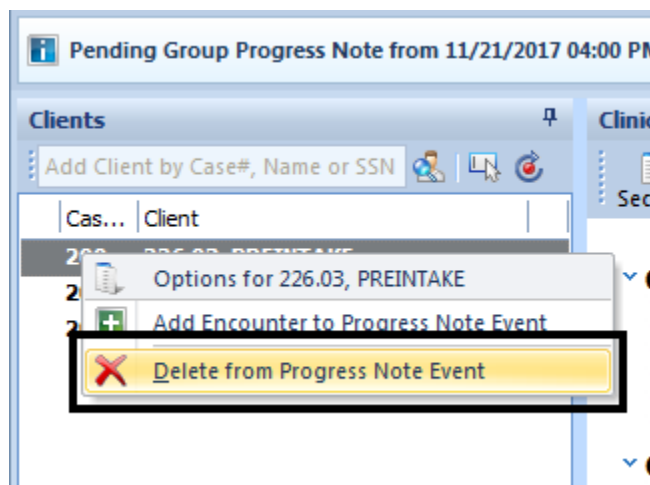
Pending Group Progress Note from 11/21/2017 04:00 PM

Clients

Add Client by Case#, Name or SSN

Cas... Client

20 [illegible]

2

2

Options for 226.03, PREINTAKE

Add Encounter to Progress Note Event

Delete from Progress Note Event

Clinic

Sec